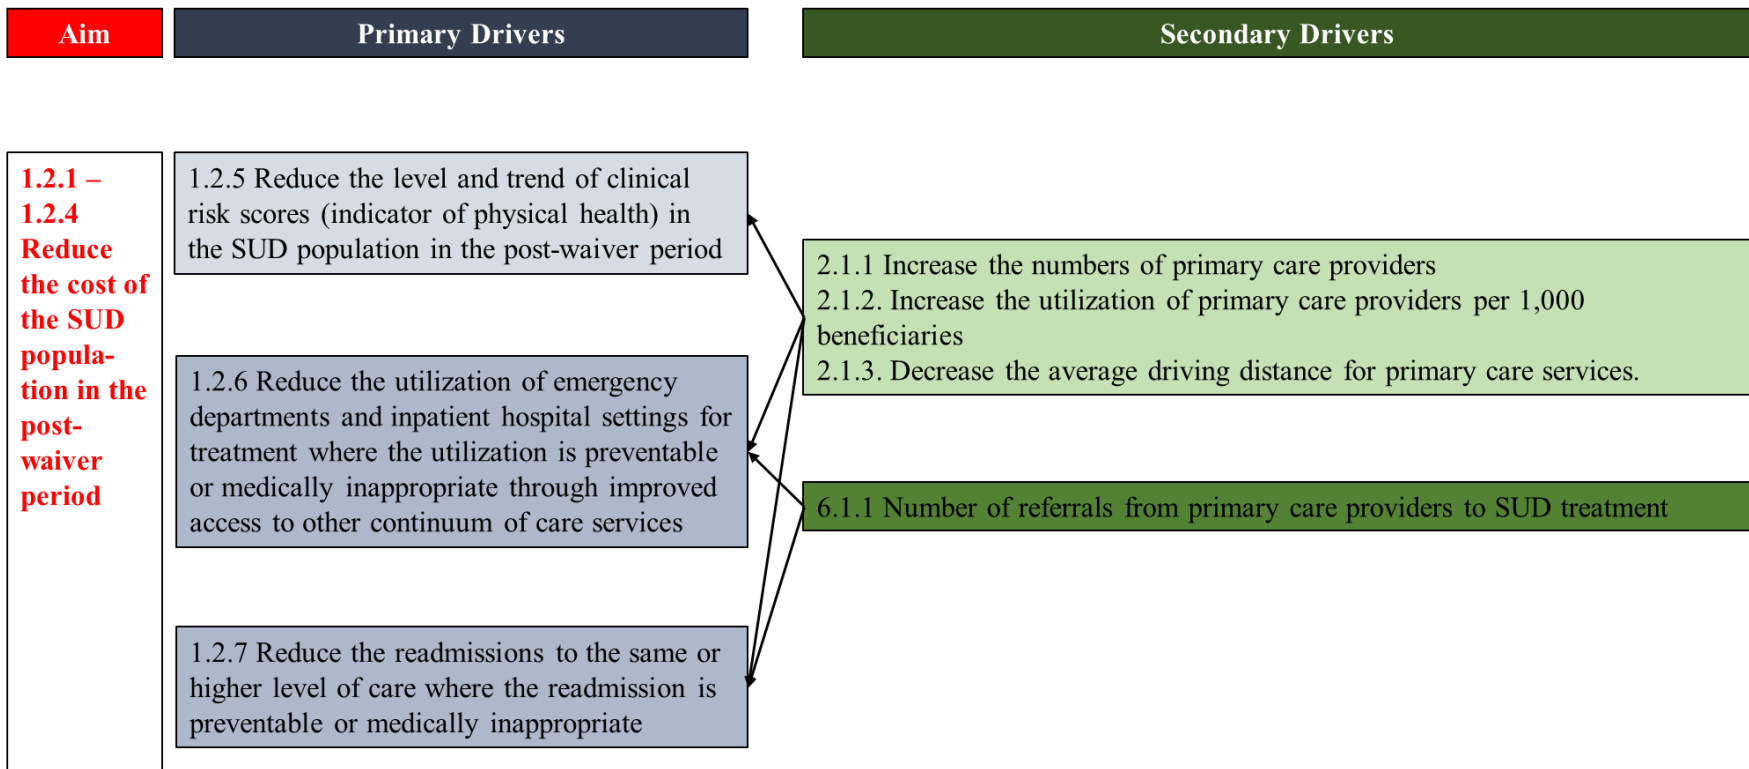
Aim

Primary Drivers

Secondary Drivers

1.2.1 – 1.2.4 Reduce the cost of the SUD population in the post-waiver period

1.2.5 Reduce the level and trend of clinical risk scores (indicator of physical health) in the SUD population in the post-waiver period

1.2.6 Reduce the utilization of emergency departments and inpatient hospital settings for treatment where the utilization is preventable or medically inappropriate through improved access to other continuum of care services

1.2.7 Reduce the readmissions to the same or higher level of care where the readmission is preventable or medically inappropriate

2.1.1 Increase the numbers of primary care providers
2.1.2. Increase the utilization of primary care providers per 1,000 beneficiaries
2.1.3. Decrease the average driving distance for primary care services.

6.1.1 Number of referrals from primary care providers to SUD treatment